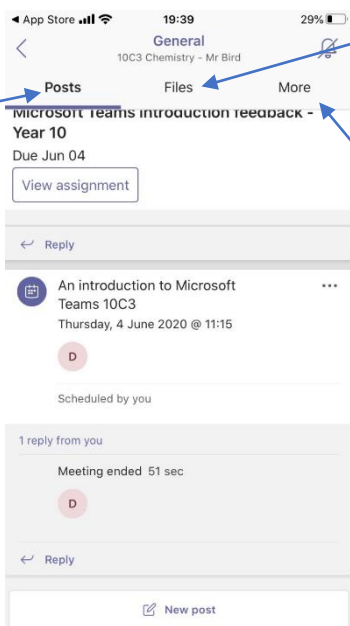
◀ App Store 19:39 29%

General
10C3 Chemistry - Mr Bird

Posts Files More

Microsoft Teams introduction feedback - Year 10
Due Jun 04
View assignment

Reply

An introduction to Microsoft Teams 10C3
Thursday, 4 June 2020 @ 11:15

D

Scheduled by you

1 reply from you

Meeting ended 51 sec

D

Reply

New post